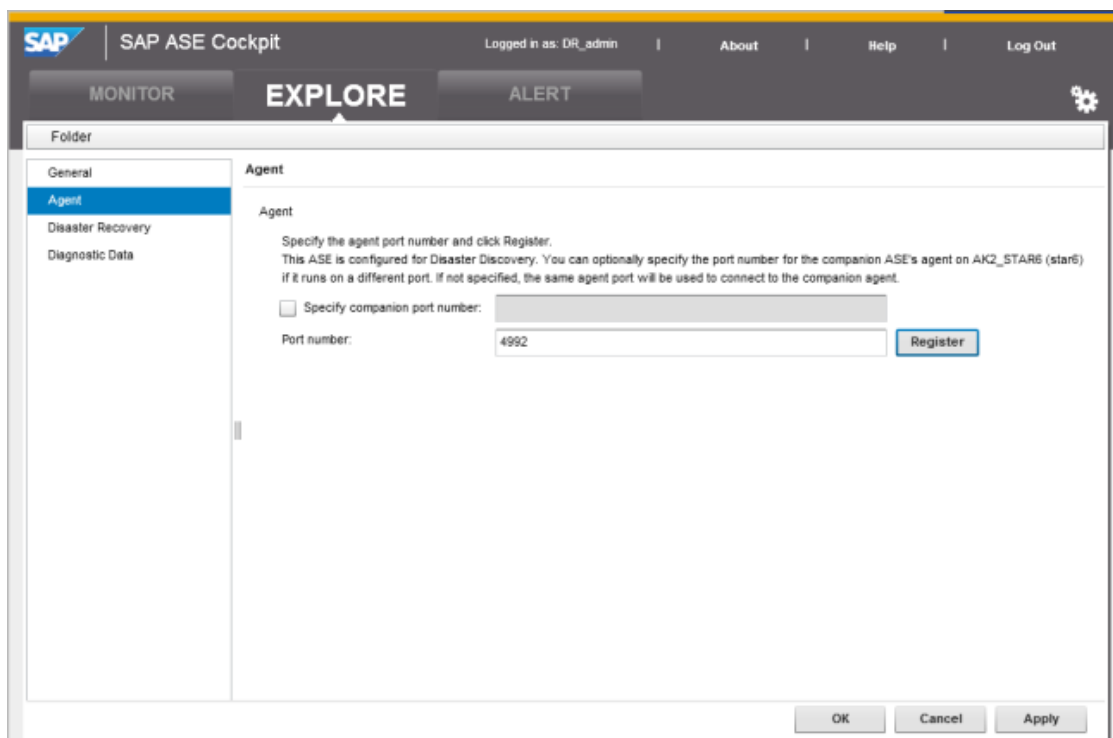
SAP SAP ASE Cockpit

Logged in as: DR_admin | About | Help | Log Out

MONITOR EXPLORE ALERT

Folder

General
Agent
Disaster Recovery
Diagnostic Data

Agent

Agent

Specify the agent port number and click Register.
This ASE is configured for Disaster Discovery. You can optionally specify the port number for the companion ASE's agent on AK2_STAR6 (star6) if it runs on a different port. If not specified, the same agent port will be used to connect to the companion agent.

Specify companion port number:

Port number: 4992 Register

OK Cancel Apply